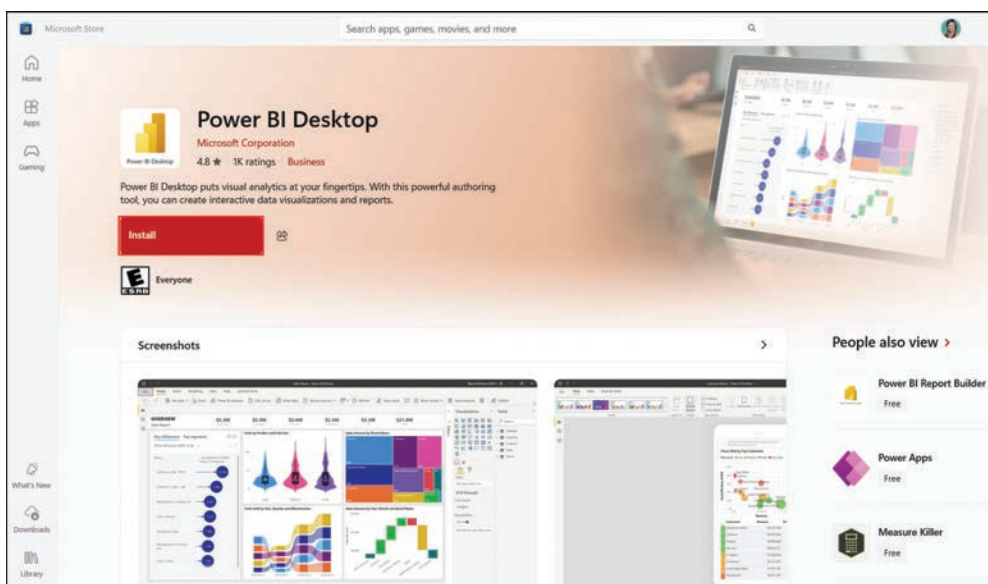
Microsoft Store

Search apps, games, movies, and more

Home

Apps

Gaming

Power BI Desktop

Power BI Desktop
Microsoft Corporation
4.8 ★ 1K ratings Business

Power BI Desktop puts visual analytics at your fingertips. With this powerful authoring tool, you can create interactive data visualizations and reports.

Install

Everyone

Screenshots

People also view >

Power BI Report Builder
Free

Power Apps
Free

Measure Killer
Free

What's New

Downloads

Library